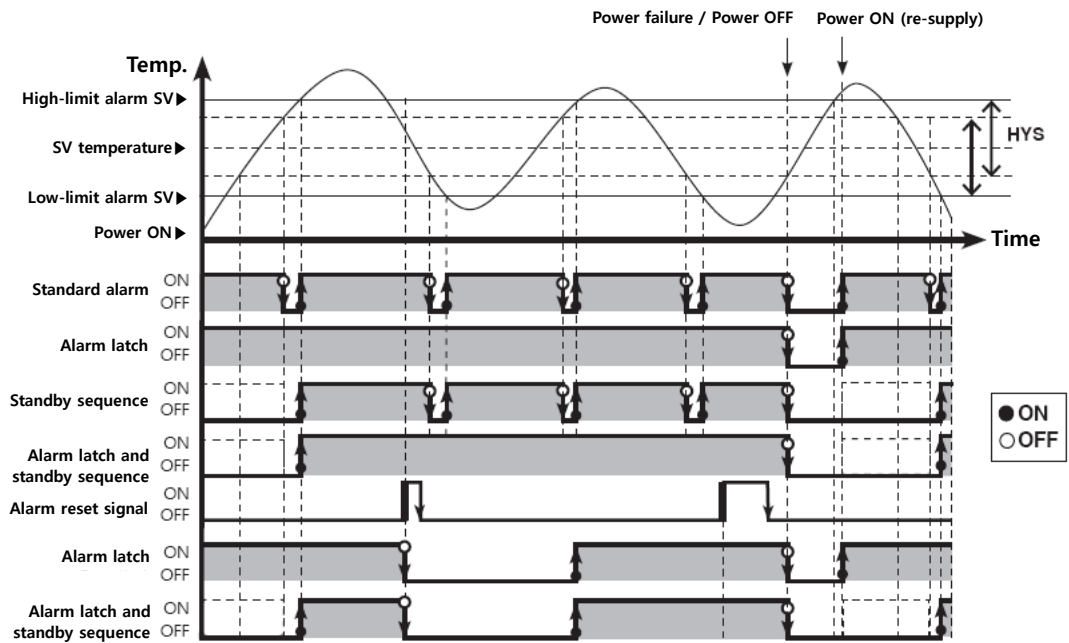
Power failure / Power OFF

Power ON (re-supply)

Temp.

High-limit alarm SV▶

SV temperature▶

Low-limit alarm SV▶

Power ON▶

HYS

Time

Standard alarm ON OFF

Alarm latch ON OFF

Standby sequence ON OFF

Alarm latch and standby sequence ON OFF

Alarm reset signal ON OFF

Alarm latch ON OFF

Alarm latch and standby sequence ON OFF

●ON
○OFF